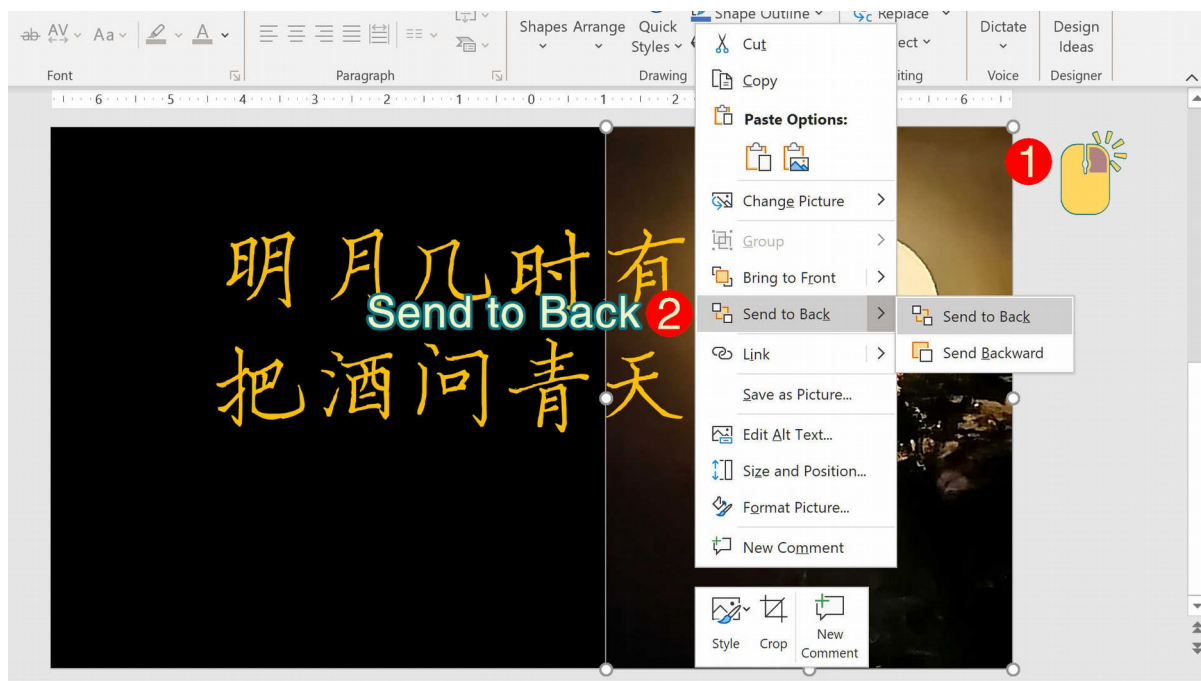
Aa
Font
Paragraph
Shapes Arrange Quick Styles
Drawing
Shape Outline
Replace
ect
iting
Dictate
Voice
Design Ideas
Designer
6 5 4 3 2 1 0 1 2 6

明月几时有
把酒问青天

Send to Back 2

1

Cut
Copy
Paste Options:
Change Picture
Group
Bring to Front
Send to Back
Link
Save as Picture...
Edit Alt Text...
Size and Position...
Format Picture...
New Comment

Send to Back
Send Backward

Style Crop New Comment